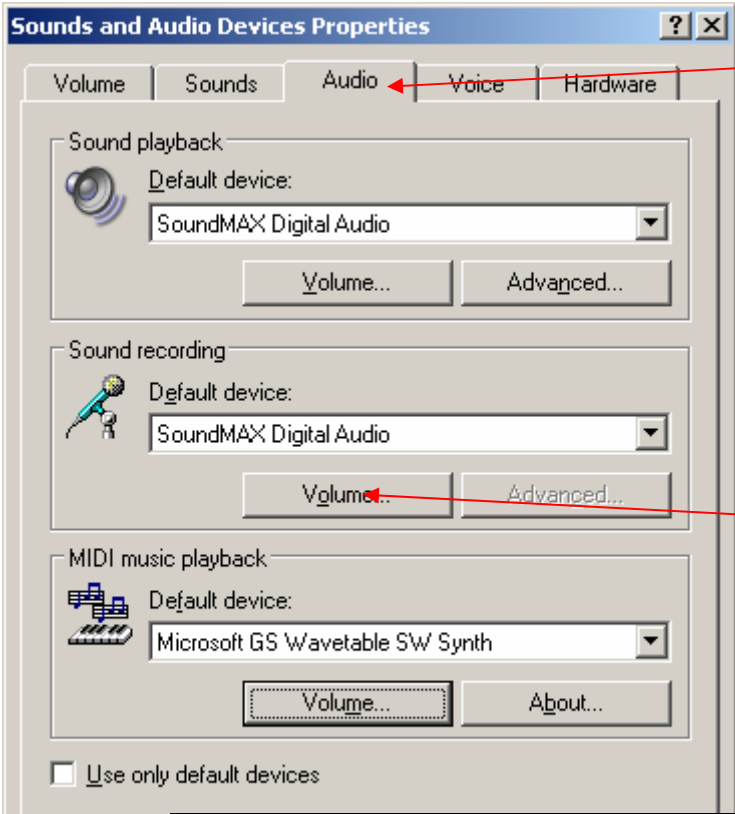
Sounds and Audio Devices Properties
? X
Volume
Sounds
Audio
Voice
Hardware

Sound playback
Default device:
SoundMAX Digital Audio
Volume...
Advanced...

Sound recording
Default device:
SoundMAX Digital Audio
Volume...
Advanced...

MIDI music playback
Default device:
Microsoft GS Wavetable SW Synth
Volume...
About...

Use only default devices